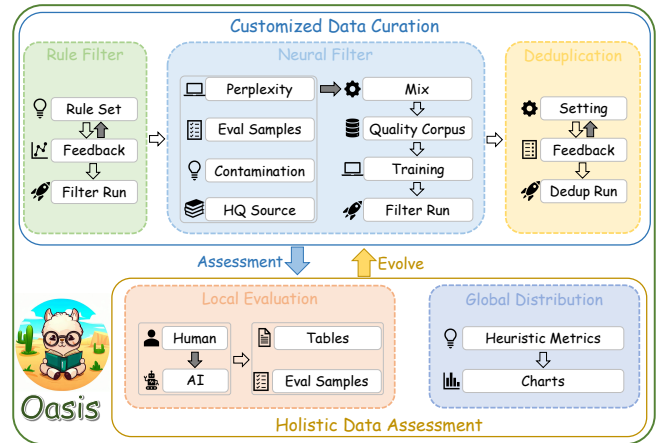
Customized Data Curation

Rule Filter
Rule Set
Feedback
Filter Run

Neural Filter
Perplexity
Eval Samples
Contamination
HQ Source
Mix
Quality Corpus
Training
Filter Run

Deduplication
Setting
Feedback
Dedup Run

Assessment
Evolve

Local Evaluation
Human
AI
Tables
Eval Samples

Global Distribution
Heuristic Metrics
Charts

Oasis

Holistic Data Assessment